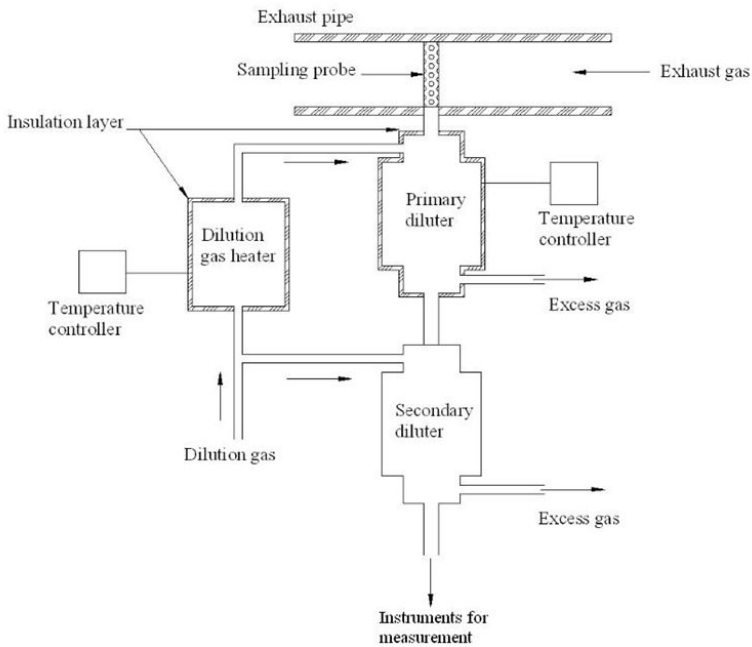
Exhaust pipe

Sampling probe

Exhaust gas

Insulation layer

Primary diluter

Temperature controller

Dilution gas heater

Temperature controller

Excess gas

Secondary diluter

Dilution gas

Excess gas

Instruments for measurement